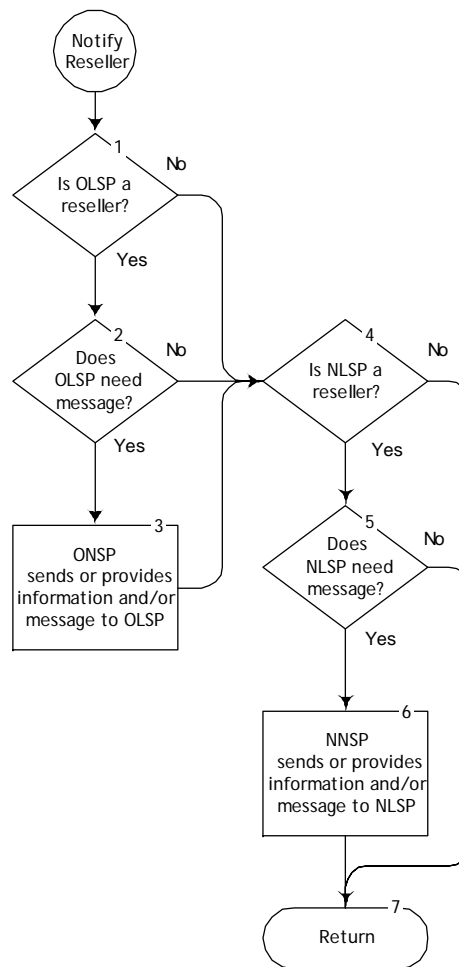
Notify Reseller

1
Is OLSP a reseller?
No
Yes

2
Does OLSP need message?
No
Yes

3
ONSP sends or provides information and/or message to OLSP

4
Is NLSP a reseller?
No
Yes

5
Does NLSP need message?
No
Yes

6
NNSP sends or provides information and/or message to NLSP

7
Return